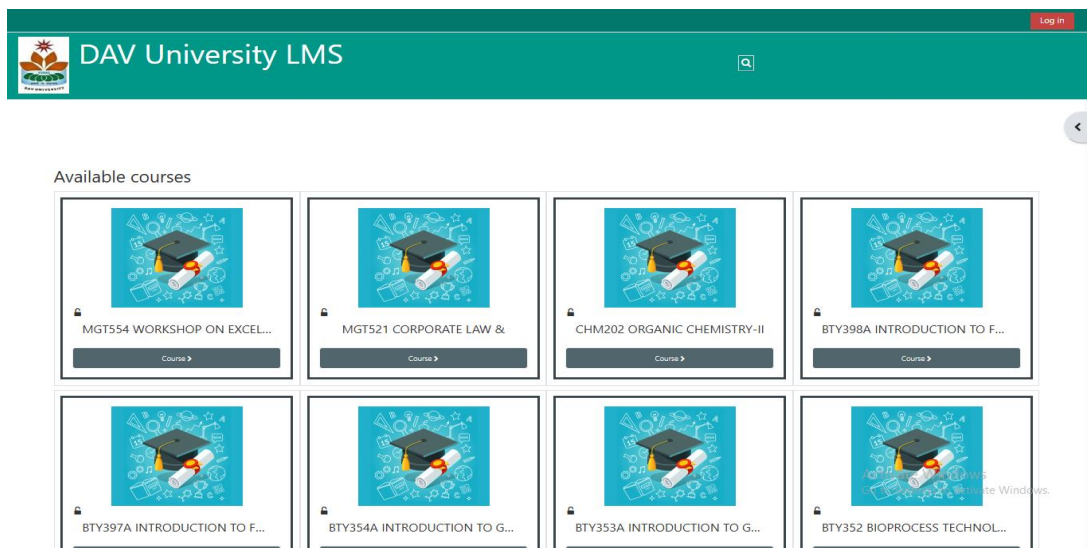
Log in

DAV UNIVERSITY

DAV University LMS

Available courses

MGT554 WORKSHOP ON EXCEL...

Course >

MGT521 CORPORATE LAW &

Course >

CHM202 ORGANIC CHEMISTRY-II

Course >

BTY398A INTRODUCTION TO F...

Course >

BTY397A INTRODUCTION TO F...

BTY354A INTRODUCTION TO G...

BTY353A INTRODUCTION TO G...

BTY352 BIOPROCESS TECHNOL...

Activate Windows
Go to Settings to activate Windows.